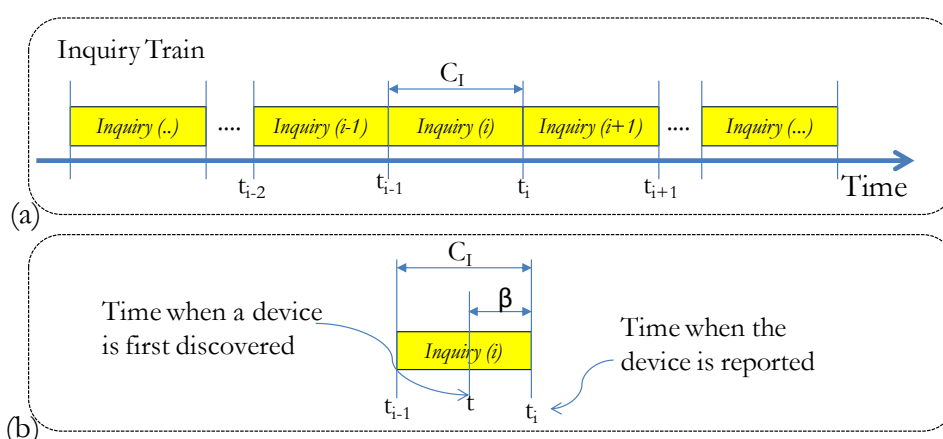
Inquiry Train

$C_I$

Inquiry (..) .... Inquiry (i-1) Inquiry (i) Inquiry (i+1) .... Inquiry (...)

$t_{i-2}$ $t_{i-1}$ $t_i$ $t_{i+1}$ Time

(a)

$C_I$

β

Time when a device is first discovered

Inquiry (i)

Time when the device is reported

$t_{i-1}$ t $t_i$

(b)